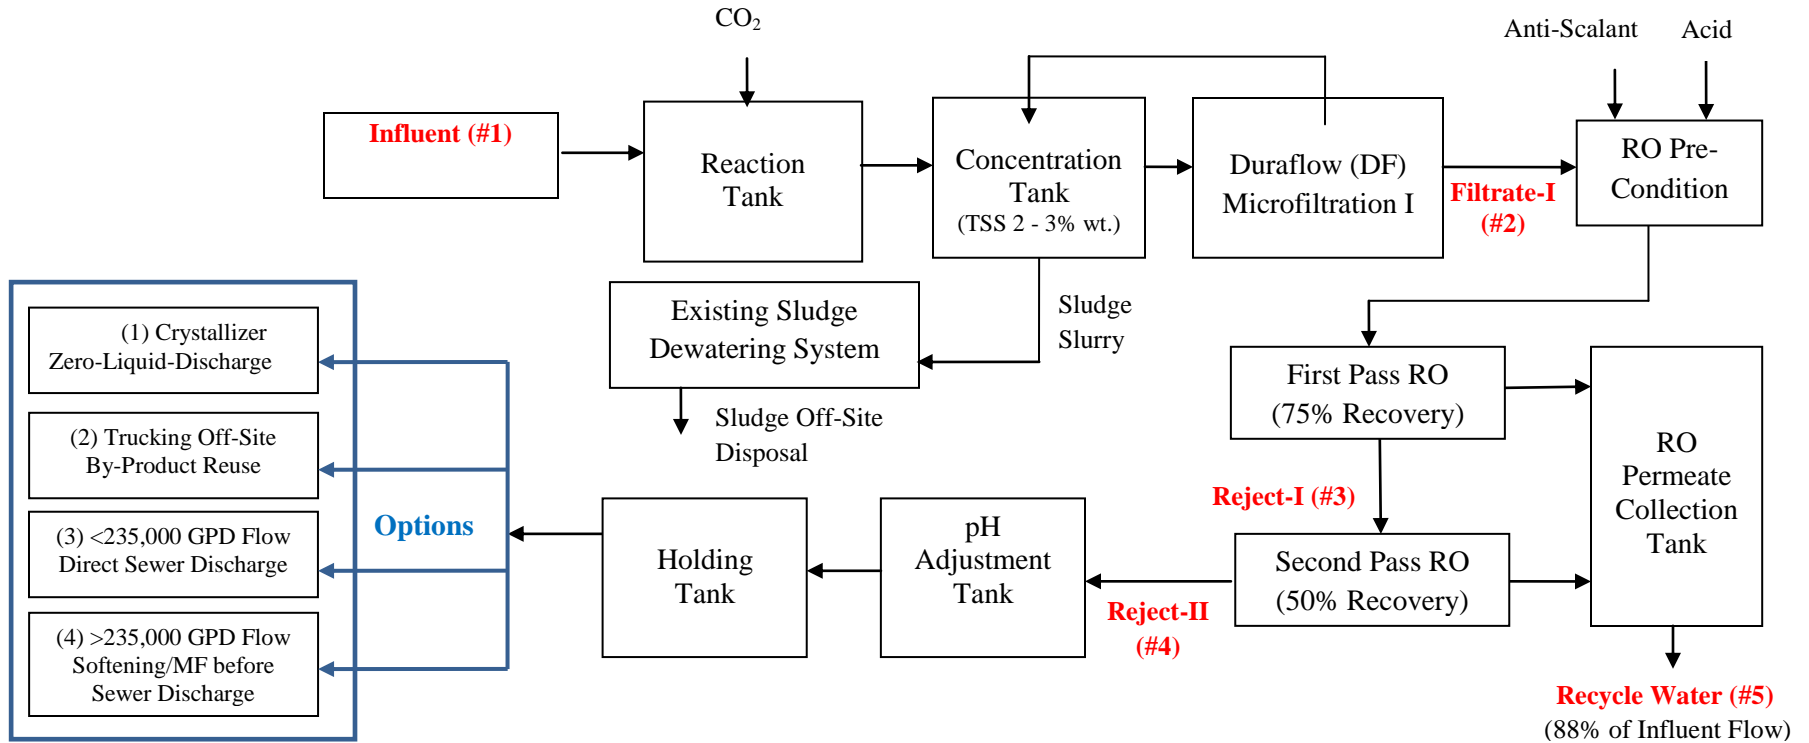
$CO_2$

Anti-Scalant

Acid

Influent (#1)

Reaction Tank

Concentration Tank (TSS 2 - 3% wt.)

Duraflow (DF) Microfiltration I

Filtrate-I (#2)

RO Pre-Condition

Existing Sludge Dewatering System

Sludge Slurry

Sludge Off-Site Disposal

(1) Crystallizer Zero-Liquid-Discharge

(2) Trucking Off-Site By-Product Reuse

(3) <235,000 GPD Flow Direct Sewer Discharge

(4) >235,000 GPD Flow Softening/MF before Sewer Discharge

Options

Holding Tank

pH Adjustment Tank

First Pass RO (75% Recovery)

Reject-I (#3)

Second Pass RO (50% Recovery)

Reject-II (#4)

RO Permeate Collection Tank

Recycle Water (#5) (88% of Influent Flow)